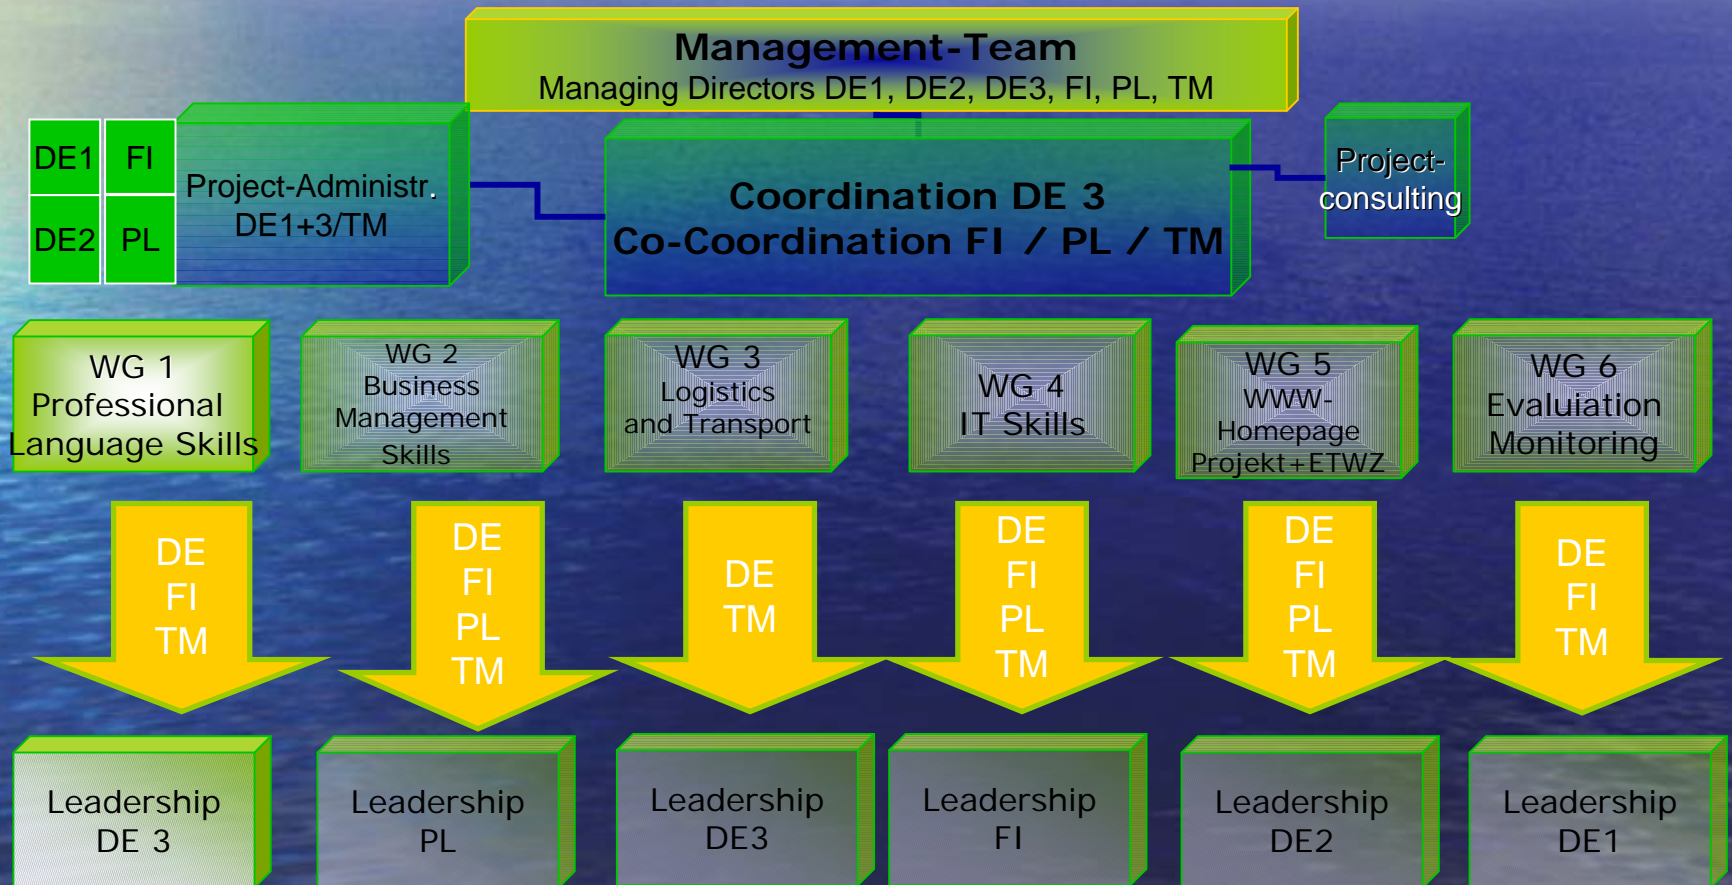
Management-Team
Managing Directors DE1, DE2, DE3, FI, PL, TM

DE1 FI
DE2 PL

Project-Administr.
DE1+3/TM

Coordination DE 3
Co-Coordination FI / PL / TM

Project-consulting

WG 1
Professional Language Skills

WG 2
Business Management Skills

WG 3
Logistics and Transport

WG 4
IT Skills

WG 5
WWW-Homepage Projekt+ETWZ

WG 6
Evaluiation Monitoring

DE
FI
TM

DE
FI
PL
TM

DE
TM

DE
FI
PL
TM

DE
FI
PL
TM

DE
FI
TM

Leadership
DE 3

Leadership
PL

Leadership
DE3

Leadership
FI

Leadership
DE2

Leadership
DE1